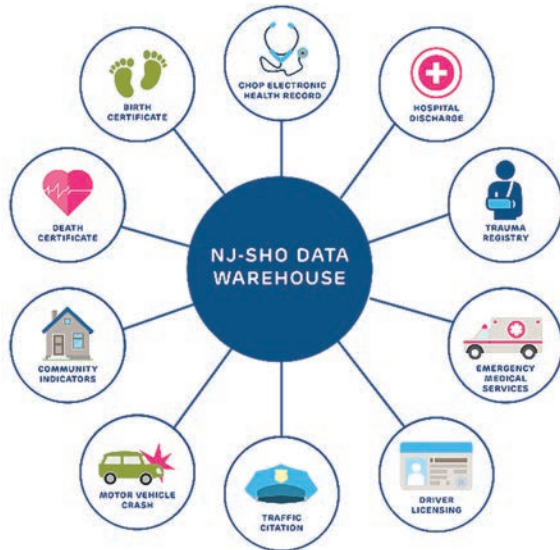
NJ-SHO DATA WAREHOUSE

CHOP ELECTRONIC HEALTH RECORD

HOSPITAL DISCHARGE

TRAUMA REGISTRY

EMERGENCY MEDICAL SERVICES

DRIVER LICENSING

TRAFFIC CITATION

MOTOR VEHICLE CRASH

COMMUNITY INDICATORS

DEATH CERTIFICATE

BIRTH CERTIFICATE